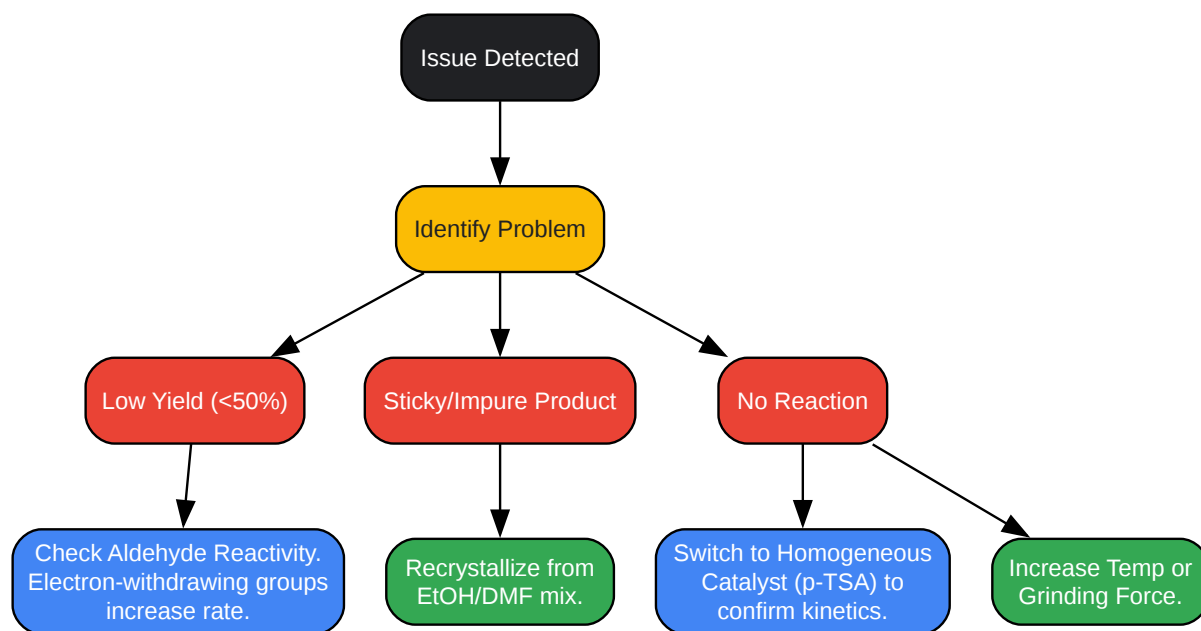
Issue Detected

Identify Problem

Low Yield (<50%)

Sticky/Impure Product

No Reaction

Check Aldehyde Reactivity. Electron-withdrawing groups increase rate.

Recrystallize from EtOH/DMF mix.

Switch to Homogeneous Catalyst (p-TSA) to confirm kinetics.

Increase Temp or Grinding Force.